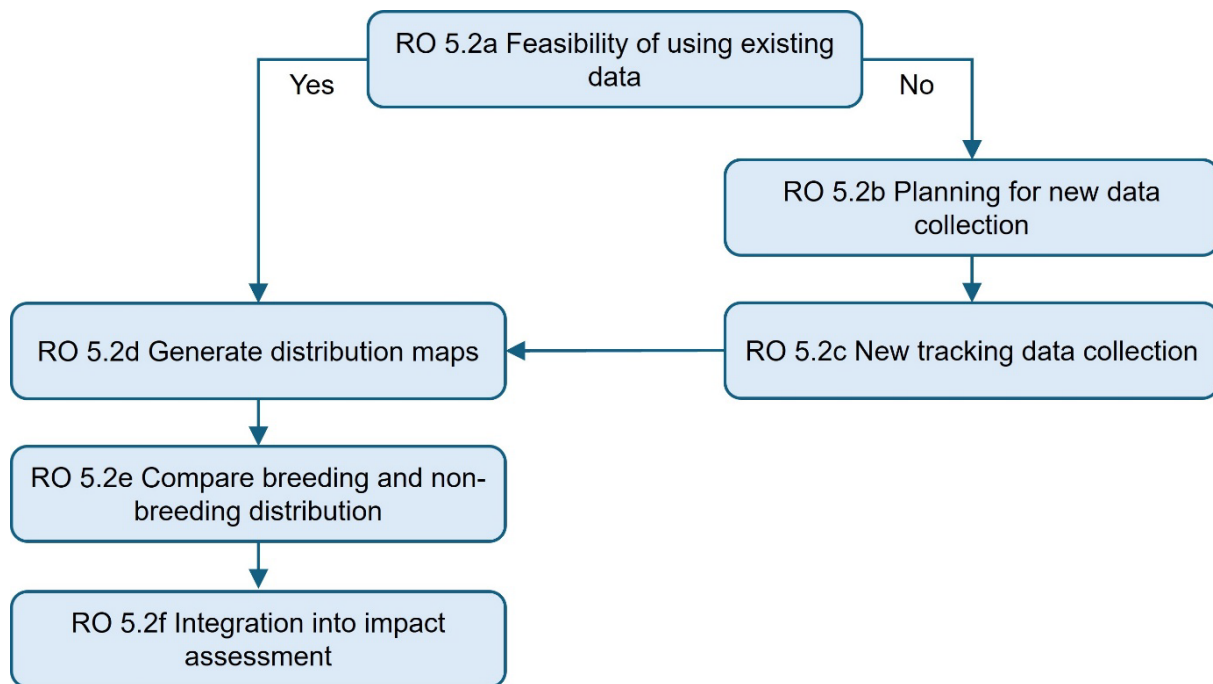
RO 5.2a Feasibility of using existing data

Yes

No

RO 5.2b Planning for new data collection

RO 5.2d Generate distribution maps

RO 5.2c New tracking data collection

RO 5.2e Compare breeding and non-breeding distribution

RO 5.2f Integration into impact assessment